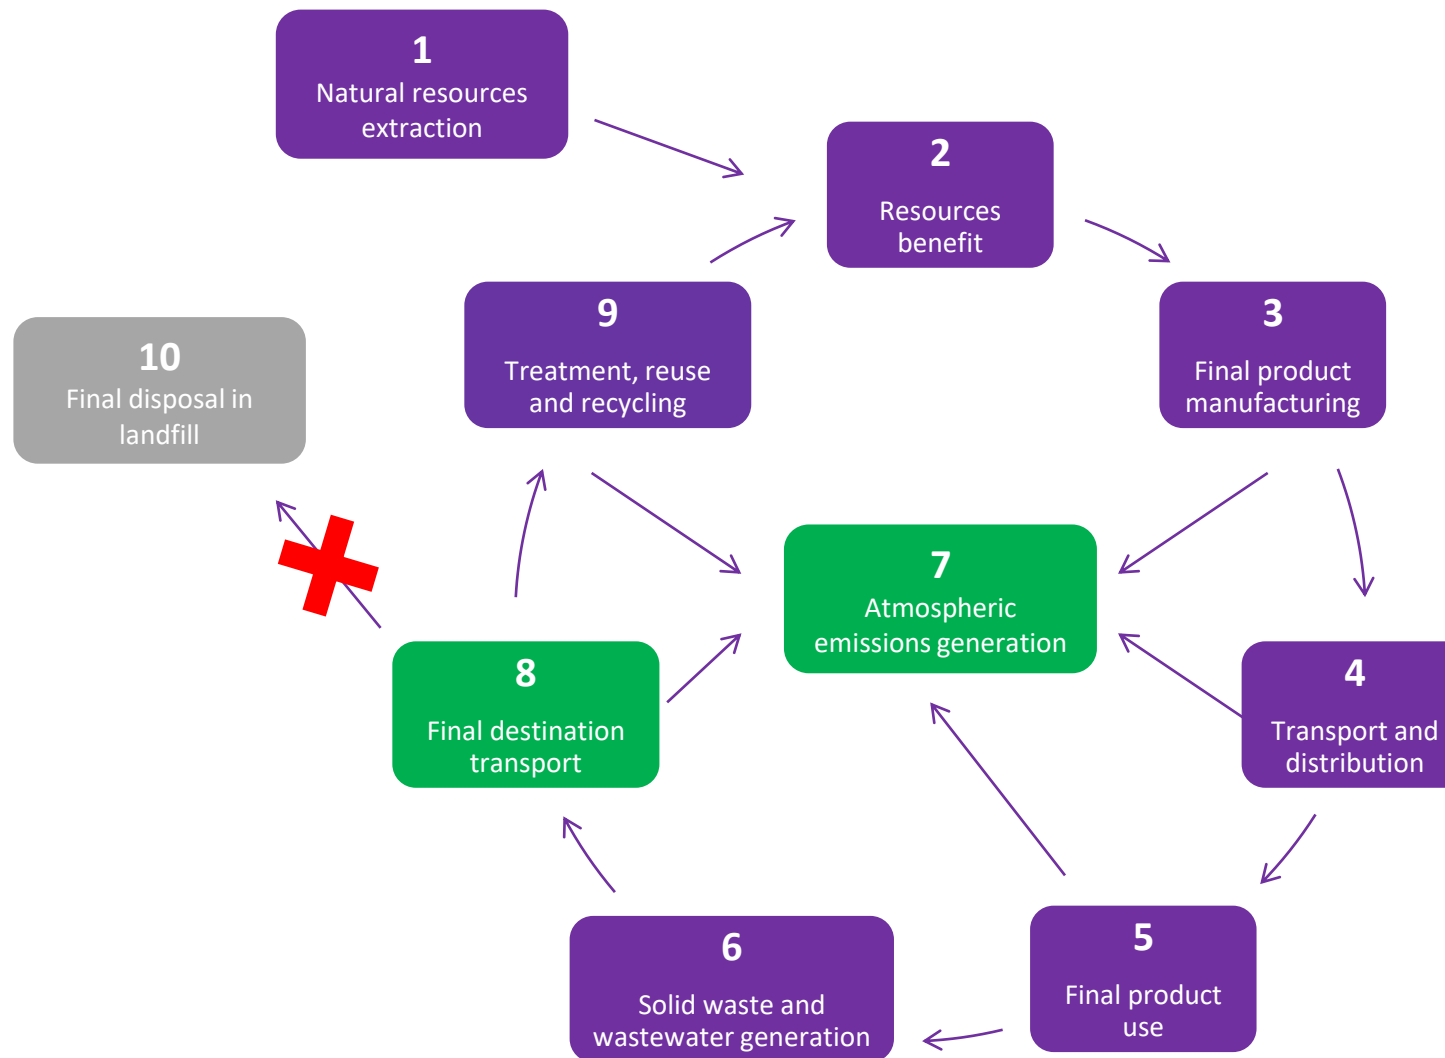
1
Natural resources extraction

2
Resources benefit

10
Final disposal in landfill

9
Treatment, reuse and recycling

3
Final product manufacturing

7
Atmospheric emissions generation

8
Final destination transport

4
Transport and distribution

6
Solid waste and wastewater generation

5
Final product use